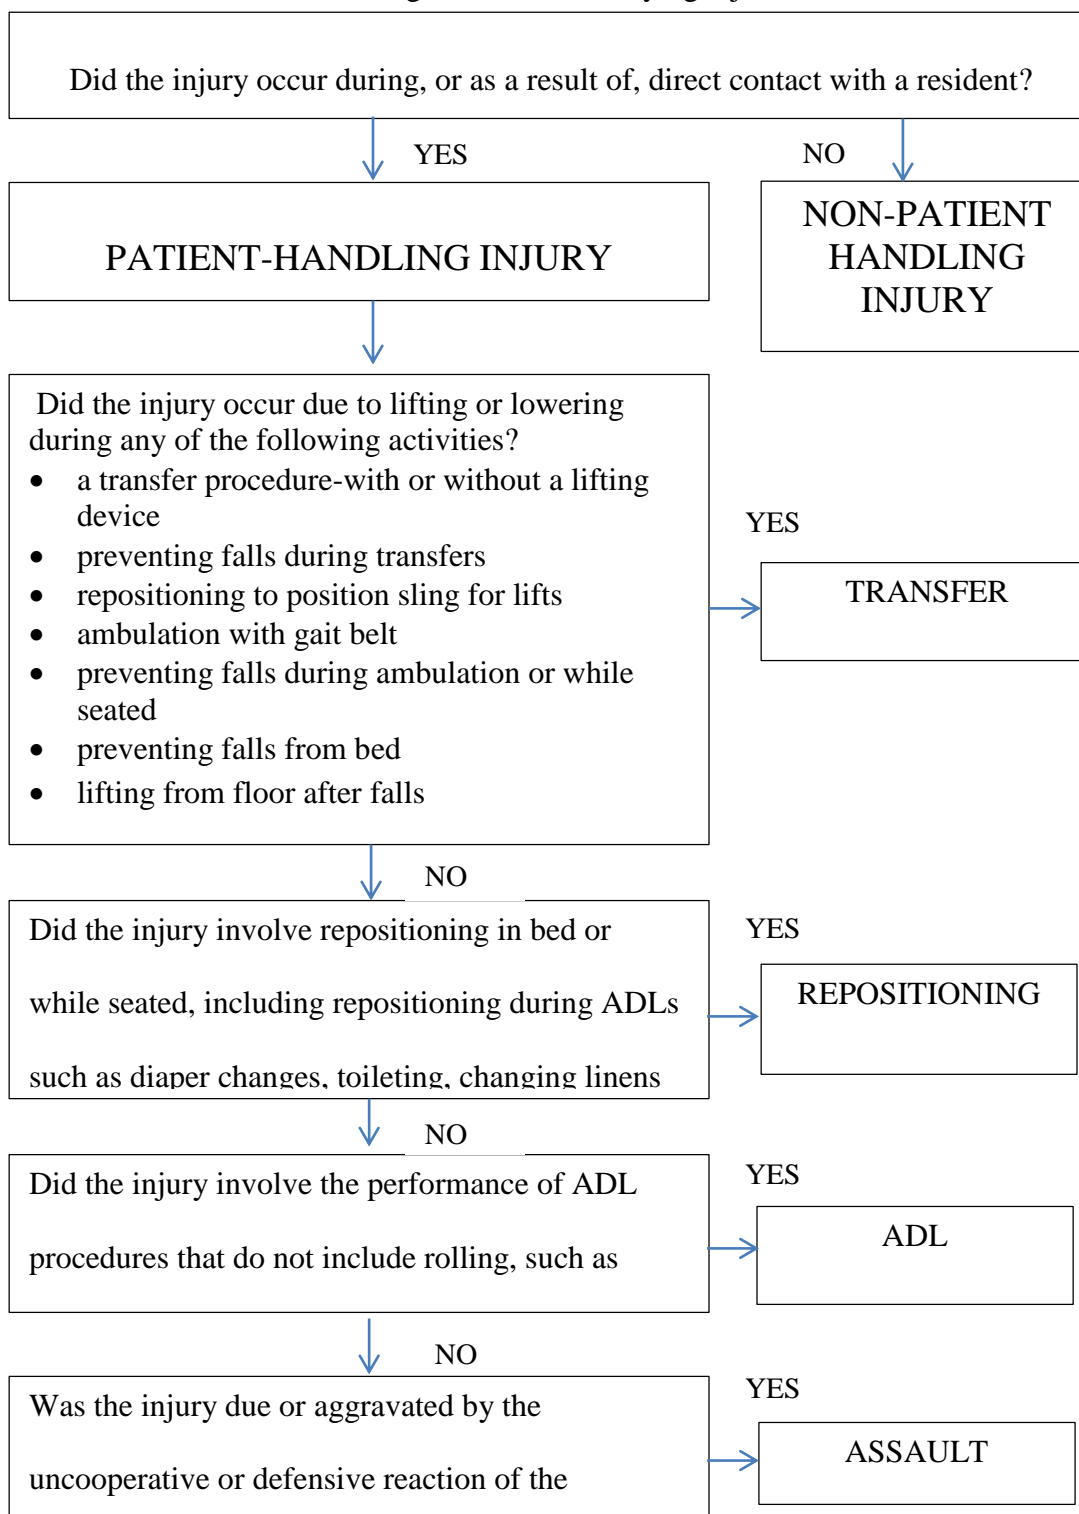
Did the injury occur during, or as a result of, direct contact with a resident?

YES

NO

PATIENT-HANDLING INJURY

NON-PATIENT HANDLING INJURY

Did the injury occur due to lifting or lowering during any of the following activities?
- a transfer procedure-with or without a lifting device
- preventing falls during transfers
- repositioning to position sling for lifts
- ambulation with gait belt
- preventing falls during ambulation or while seated
- preventing falls from bed
- lifting from floor after falls

YES

TRANSFER

NO

Did the injury involve repositioning in bed or while seated, including repositioning during ADLs such as diaper changes, toileting, changing linens

YES

REPOSITIONING

NO

Did the injury involve the performance of ADL procedures that do not include rolling, such as

YES

ADL

NO

Was the injury due or aggravated by the uncooperative or defensive reaction of the

YES

ASSAULT